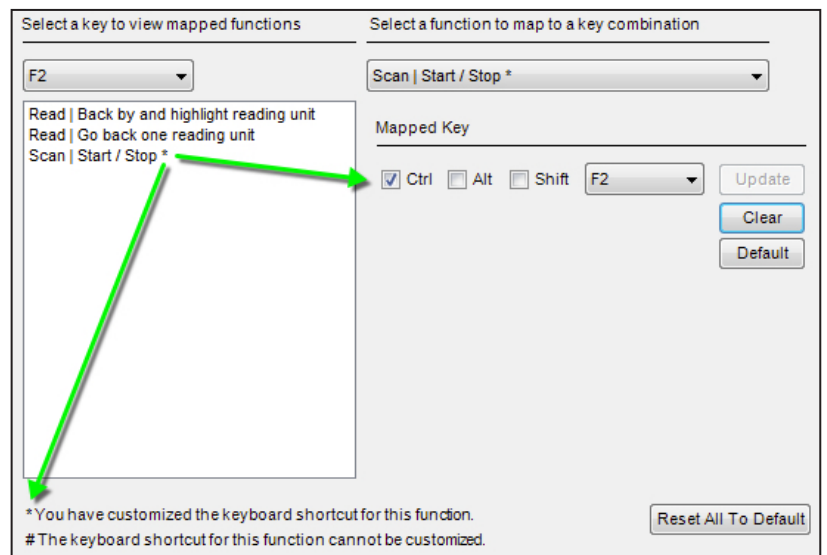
Select a key to view mapped functions

F2

Read | Back by and highlight reading unit
Read | Go back one reading unit
Scan | Start / Stop *

Select a function to map to a key combination

Scan | Start / Stop *

Mapped Key

Ctrl Alt Shift F2

Update

Clear

Default

* You have customized the keyboard shortcut for this function.
# The keyboard shortcut for this function cannot be customized.

Reset All To Default